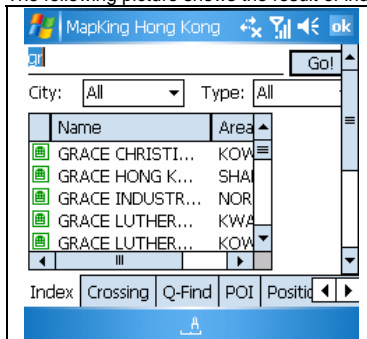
The following picture shows the result of the

MapKing Hong Kong ok

gr

Go!

City: All

Type: All

| Name | Area |
|---|---|
| GRACE CHRISTI... | KOW |
| GRACE HONG K... | SHAI |
| GRACE INDUSTR... | NOR |
| GRACE LUTHER... | KWA |
| GRACE LUTHER... | KOW |

Index Crossing Q-Find POI Positio